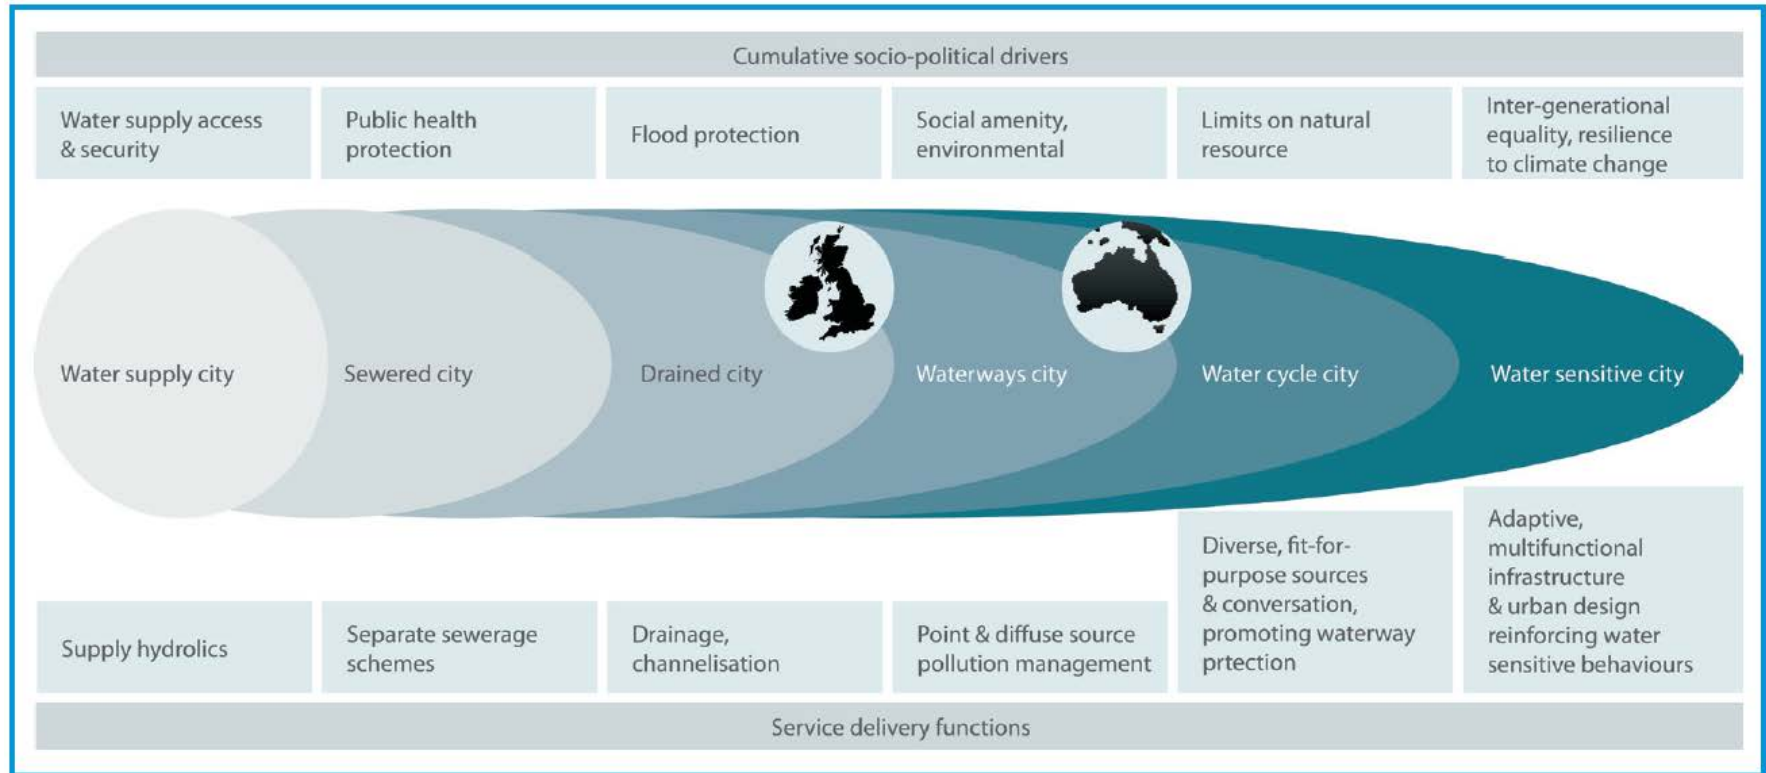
Cumulative socio-political drivers

Water supply access & security

Public health protection

Flood protection

Social amenity, environmental

Limits on natural resource

Inter-generational equality, resilience to climate change

Water supply city

Sewered city

Drained city

Waterways city

Water cycle city

Water sensitive city

Supply hydrolics

Separate sewerage schemes

Drainage, channelisation

Point & diffuse source pollution management

Diverse, fit-for-purpose sources & conversation, promoting waterway prtection

Adaptive, multifunctional infrastructure & urban design reinforcing water sensitive behaviours

Service delivery functions